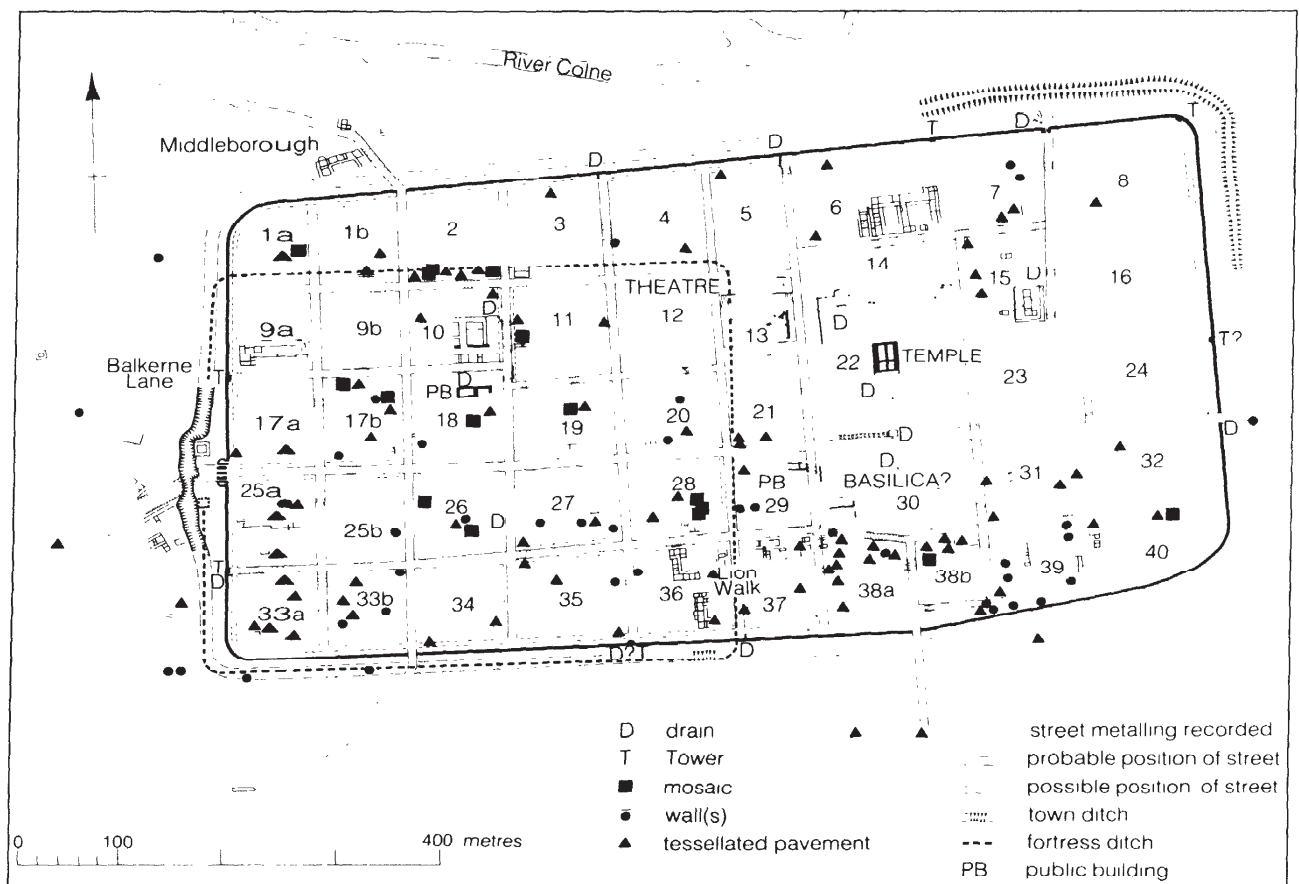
River Colne

Middleborough

D D T D T

1a 1b 2 3 4 5 6 7 8

14 15 D 16

THEATRE

9a 9b D 10 11 12 13 D

22 TEMPLE 23 24 T?

Balkerne Lane T

PB D

17a 17b 18 19 20 21 D

D

D

25a PB BASILICA? 31 32

25b 26 D 27 28 29 30

T D Lion Walk 39 40

33a 33b 34 35 36 37 38a 38b

D? D

| | |
|---|---|
| D | drain |
| T | Tower |
| ■ | mosaic |
| ● | wall(s) |
| ▲ | tessellated pavement |

street metalling recorded
probable position of street
possible position of street
town ditch
fortress ditch
PB public building

0 100 400 metres